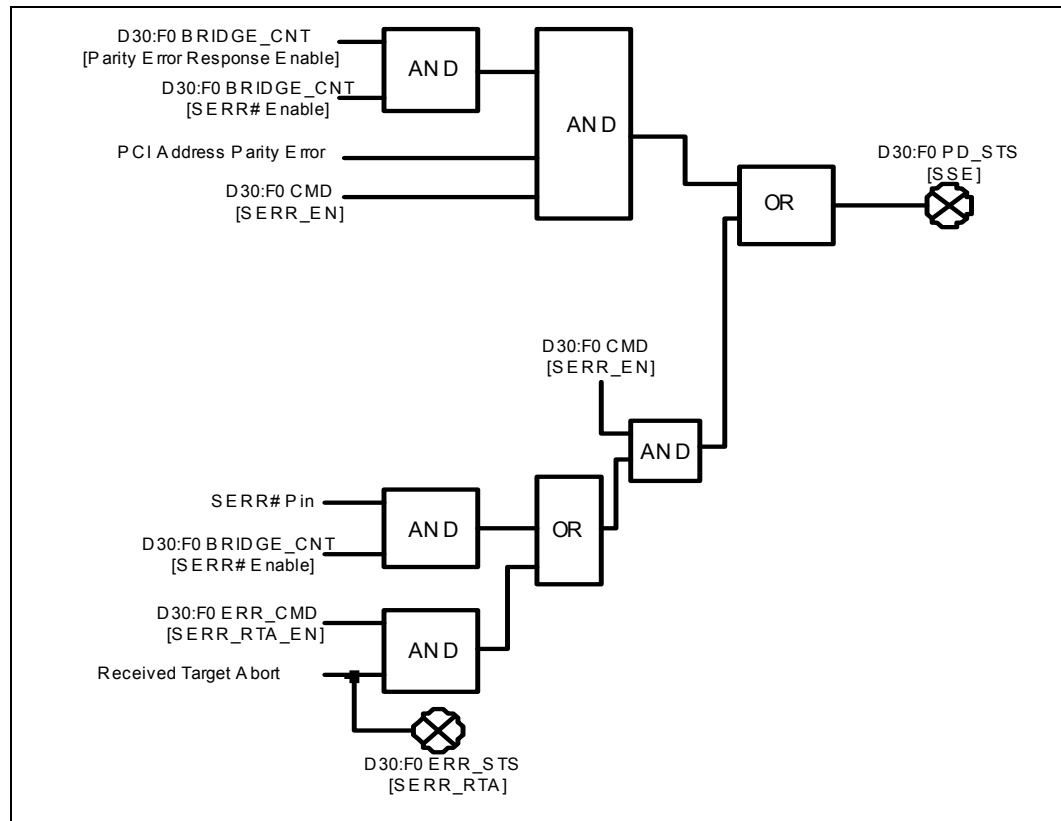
D30:F0 BRIDGE_CNT
[Parity Error Response Enable]

AND

D30:F0 BRIDGE_CNT
[SERR# Enable]

AND

PCI Address Parity Error

D30:F0 CMD
[SERR_EN]

OR

D30:F0 PD_STS
[SSE]

D30:F0 CMD
[SERR_EN]

AND

SERR# Pin

AND

OR

D30:F0 BRIDGE_CNT
[SERR# Enable]

D30:F0 ERR_CMD
[SERR_RTA_EN]

AND

Received Target Abort

D30:F0 ERR_STS
[SERR_RTA]